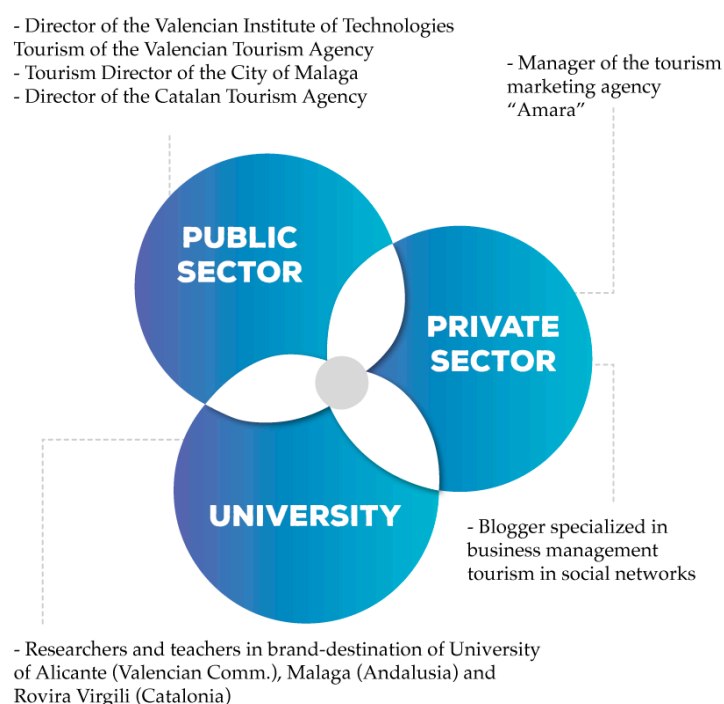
- Director of the Valencian Institute of Technologies Tourism of the Valencian Tourism Agency
- Tourism Director of the City of Malaga
- Director of the Catalan Tourism Agency

- Manager of the tourism marketing agency "Amara"

PUBLIC SECTOR

PRIVATE SECTOR

UNIVERSITY

- Blogger specialized in business management tourism in social networks

- Researchers and teachers in brand-destination of University of Alicante (Valencian Comm.), Malaga (Andalusia) and Rovira Virgili (Catalonia)